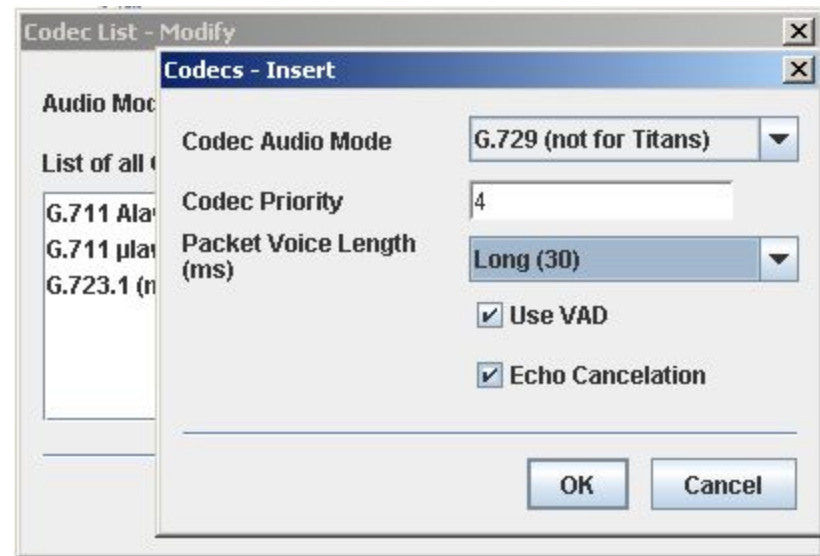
Codec List - Modify

Audio Moc

List of all (

G.711 Ala

G.711 µla

G.723.1 (n

Codecs - Insert

Codec Audio Mode G.729 (not for Titans)

Codec Priority 4

Packet Voice Length (ms) Long (30)

Use VAD

Echo Cancelation

OK Cancel